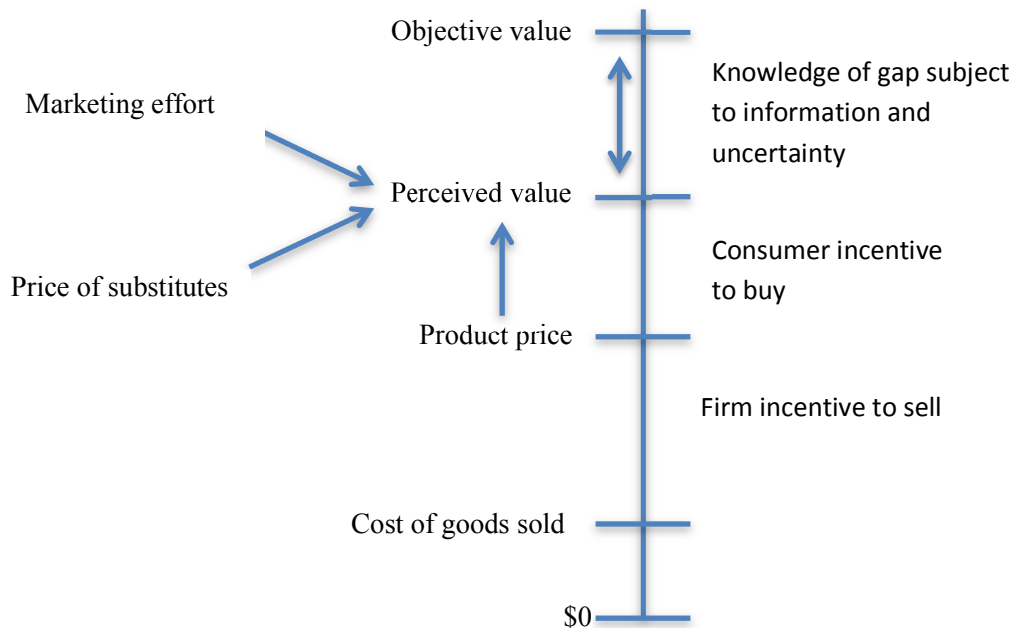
Objective value

Marketing effort

Knowledge of gap subject to information and uncertainty

Perceived value

Consumer incentive to buy

Price of substitutes

Product price

Firm incentive to sell

Cost of goods sold

\$0